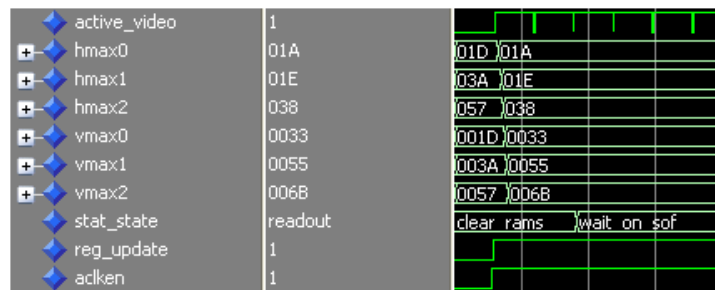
| | | |
|---|---|---|
| active_video | 1 | |
| hmax0 | 01A | 01D 01A |
| hmax1 | 01E | 03A 01E |
| hmax2 | 038 | 057 038 |
| vmax0 | 0033 | 001D 0033 |
| vmax1 | 0055 | 003A 0055 |
| vmax2 | 006B | 0057 006B |
| stat_state | readout | clear_rams wait_on_sof |
| reg_update | 1 | |
| aclken | 1 | |